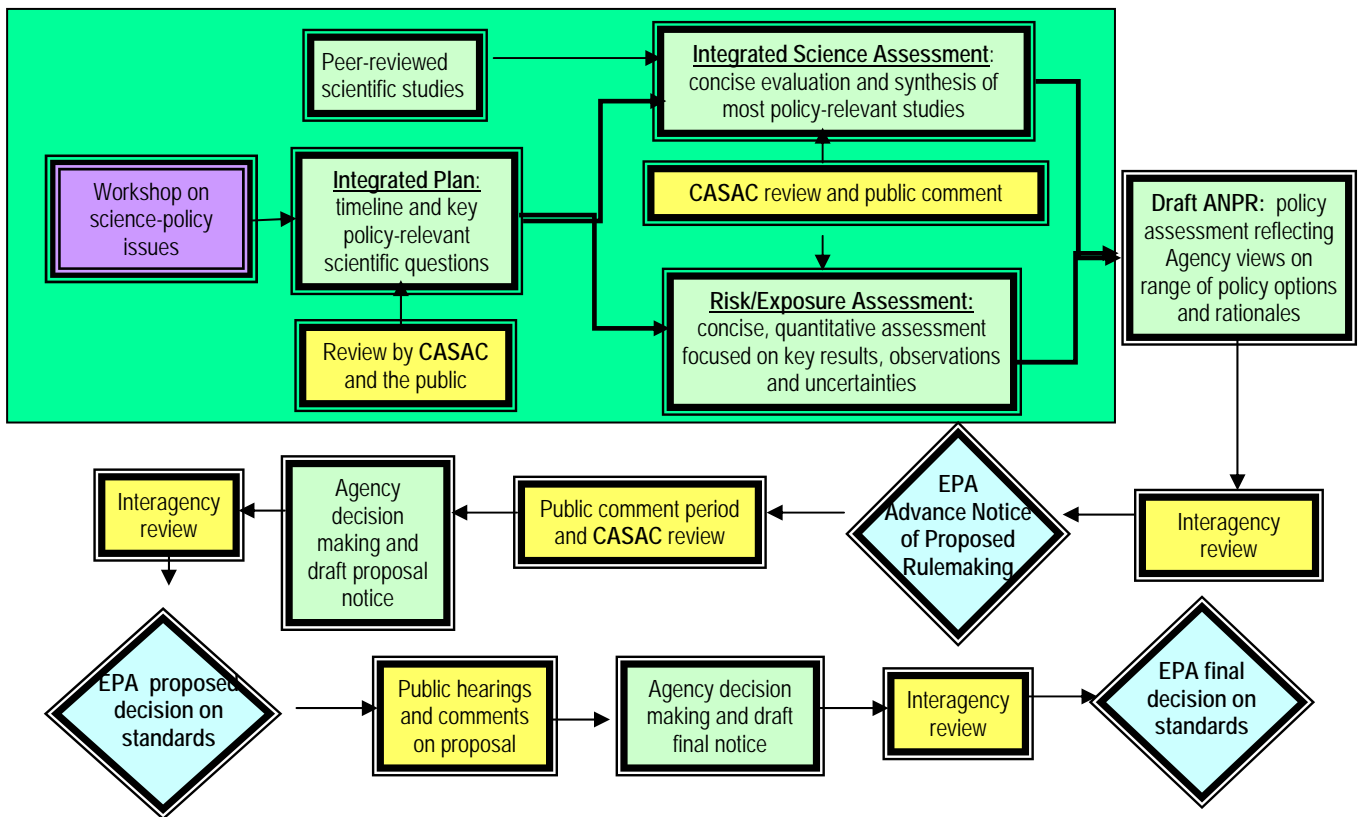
Peer-reviewed scientific studies

Integrated Science Assessment: concise evaluation and synthesis of most policy-relevant studies

Workshop on science-policy issues

Integrated Plan: timeline and key policy-relevant scientific questions

CASAC review and public comment

Draft ANPR: policy assessment reflecting Agency views on range of policy options and rationales

Risk/Exposure Assessment: concise, quantitative assessment focused on key results, observations and uncertainties

Review by CASAC and the public

Interagency review

Agency decision making and draft proposal notice

Public comment period and CASAC review

EPA Advance Notice of Proposed Rulemaking

Interagency review

EPA proposed decision on standards

Public hearings and comments on proposal

Agency decision making and draft final notice

Interagency review

EPA final decision on standards